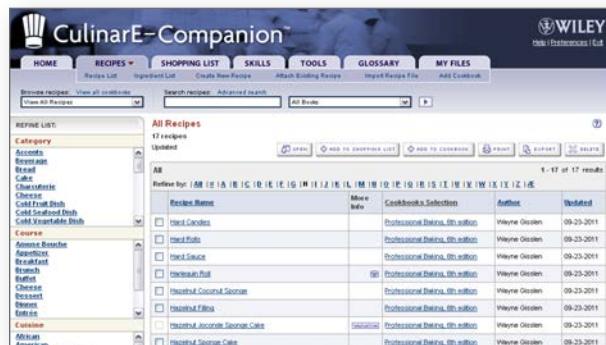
CulinarE-Companion™

WILEY
Help | Preferences | Exit

HOME | RECIPES | SHOPPING LIST | SKILLS | TOOLS | GLOSSARY | MY FILES

Recipe List | Ingredient List | Create New Recipe | Attach Existing Recipe | Import Recipe File | Add Cookbook

Browse recipes: View all cookbooks
View All Recipes

Search recipes: Advanced search
All Books

REFINE LIST:

Category
Accents
Beverage
Bread
Cake
Charcuterie
Cheese
Cold Fruit Dish
Cold Seafood Dish
Cold Vegetable Dish

Course
Amuse Bouche
Appetizer
Breakfast
Brunch
Buffet
Cheese
Dessert
Dinner
Entrée

Cuisine
African
American

All Recipes
17 recipes
Updated

OPEN | ADD TO SHOPPING LIST | ADD TO COOKBOOK | PRINT | EXPORT | DELETE

All
1 - 17 of 17 results
Refine by: | All | # | A | B | C | D | E | F | G | H | I | J | K | L | M | N | O | P | Q | R | S | T | U | V | W | X | Y | Z | Æ

| | Recipe Name | More Info | Cookbooks Selection | Author | Updated |
|---|---|---|---|---|---|
| | Hard Candies | | Professional Baking, 6th edition | Wayne Gisslen | 09-23-2011 |
| | Hard Rolls | | Professional Baking, 6th edition | Wayne Gisslen | 09-23-2011 |
| | Hard Sauce | | Professional Baking, 6th edition | Wayne Gisslen | 09-23-2011 |
| | Harlequin Roll | | Professional Baking, 6th edition | Wayne Gisslen | 09-23-2011 |
| | Hazelnut Coconut Sponge | | Professional Baking, 6th edition | Wayne Gisslen | 09-23-2011 |
| | Hazelnut Filling | | Professional Baking, 6th edition | Wayne Gisslen | 09-23-2011 |
| | Hazelnut Joconde Sponge Cake | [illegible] | Professional Baking, 6th edition | Wayne Gisslen | 09-23-2011 |
| | Hazelnut Sponge Cake | | Professional Baking, 6th edition | Wayne Gisslen | 09-23-2011 |